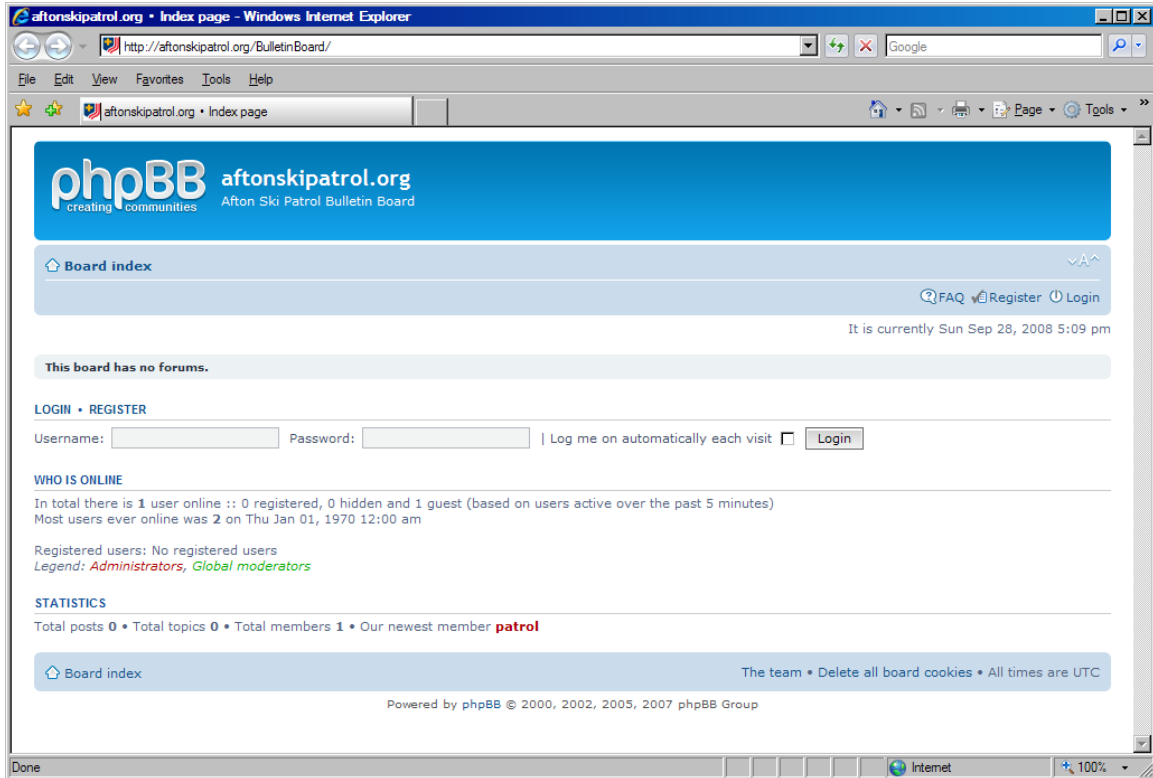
aftonskipatrol.org • Index page - Windows Internet Explorer

http://aftonskipatrol.org/BulletinBoard/

Google

File Edit View Favorites Tools Help

aftonskipatrol.org • Index page

Page ▾ Tools ▾

phpBB creating communities

aftonskipatrol.org
Afton Ski Patrol Bulletin Board

Board index

FAQ Register Login

It is currently Sun Sep 28, 2008 5:09 pm

This board has no forums.

LOGIN • REGISTER

Username: Password: | Log me on automatically each visit Login

WHO IS ONLINE

In total there is 1 user online :: 0 registered, 0 hidden and 1 guest (based on users active over the past 5 minutes)
Most users ever online was 2 on Thu Jan 01, 1970 12:00 am

Registered users: No registered users
Legend: Administrators, Global moderators

STATISTICS

Total posts 0 • Total topics 0 • Total members 1 • Our newest member patrol

Board index

The team • Delete all board cookies • All times are UTC

Powered by phpBB © 2000, 2002, 2005, 2007 phpBB Group

Done

Internet

100%